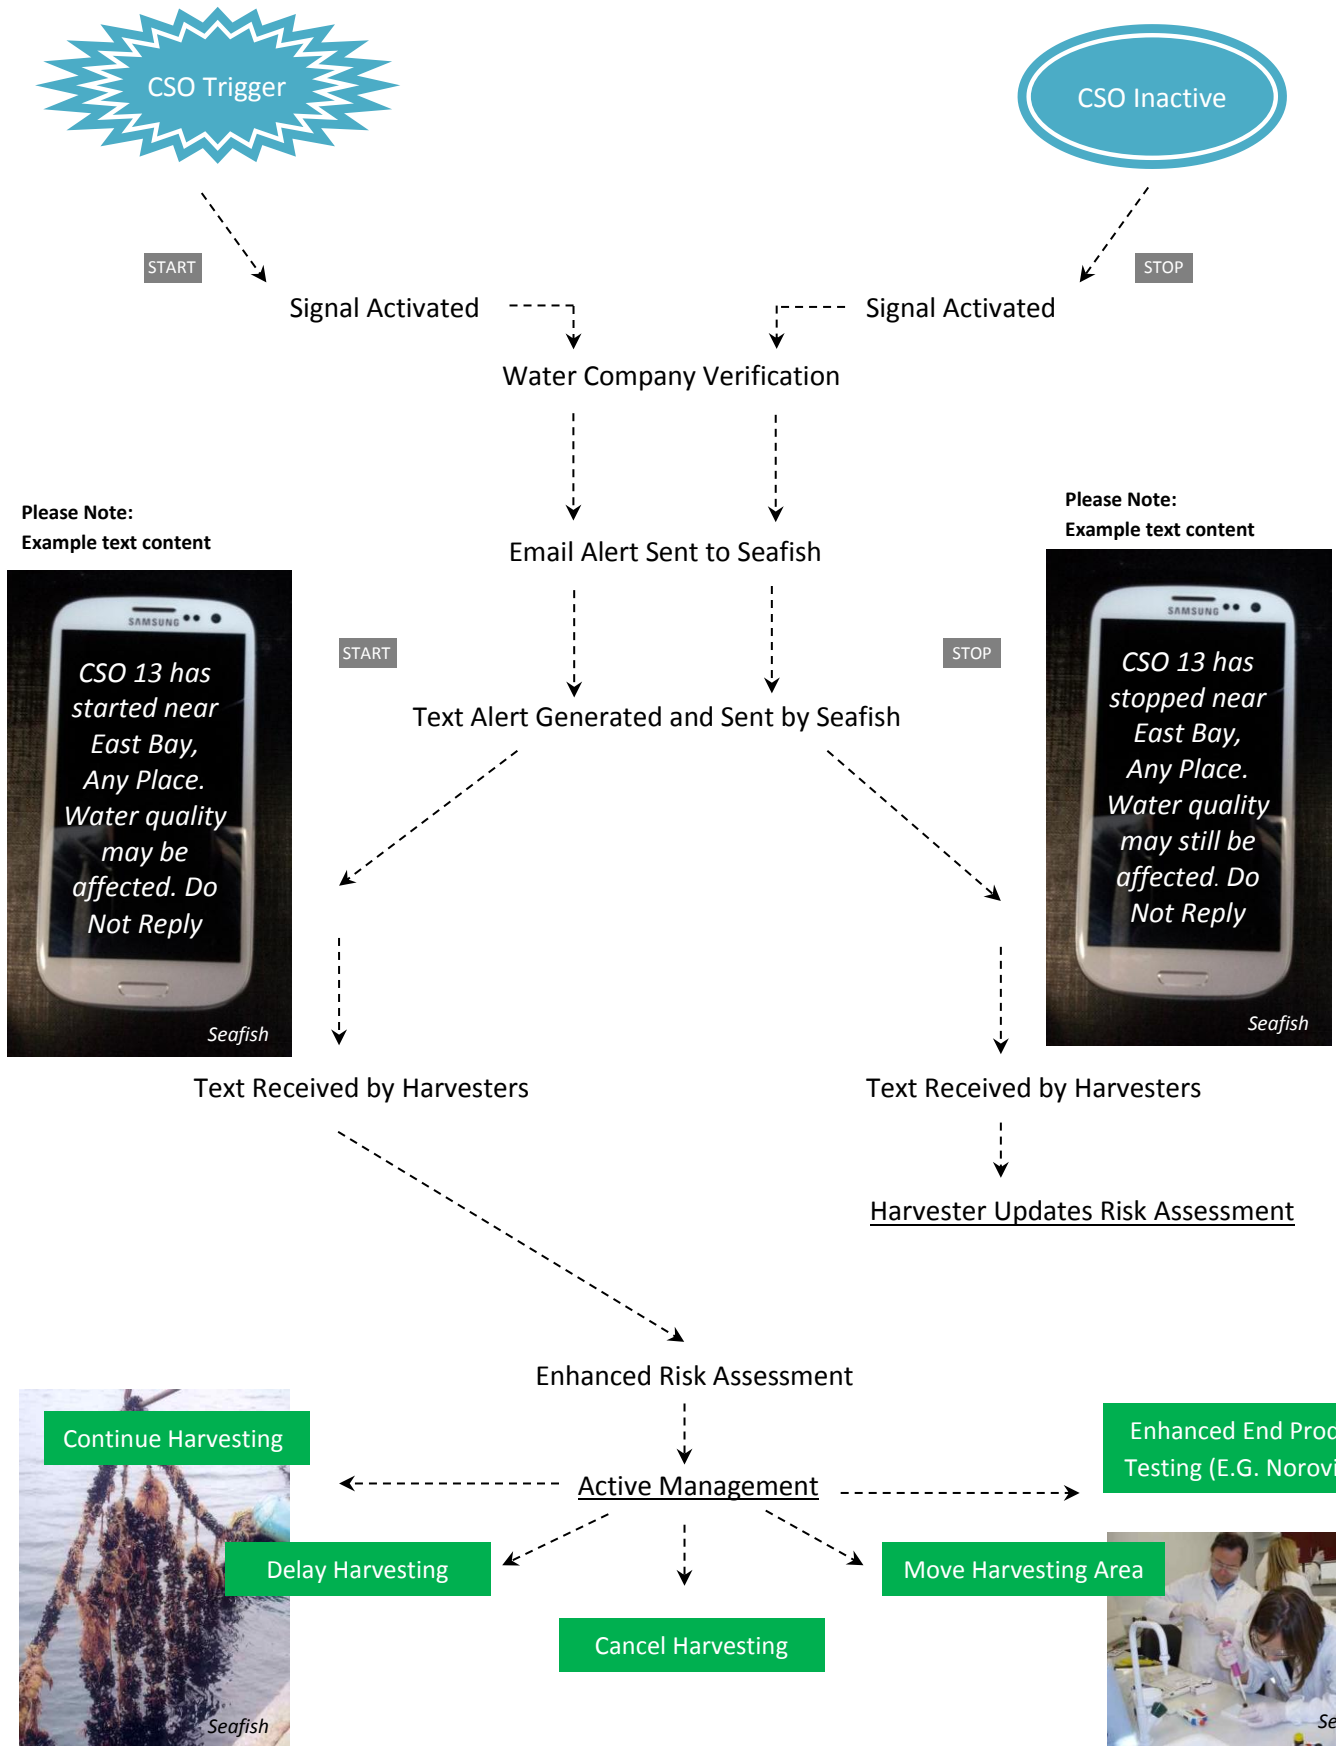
CSO Trigger

CSO Inactive

START

STOP

Signal Activated

Signal Activated

Water Company Verification

Please Note:
Example text content

Please Note:
Example text content

Email Alert Sent to Seafish

SAMSUNG

CSO 13 has started near East Bay, Any Place. Water quality may be affected. Do Not Reply

Seafish

START

STOP

SAMSUNG

CSO 13 has stopped near East Bay, Any Place. Water quality may still be affected. Do Not Reply

Seafish

Text Alert Generated and Sent by Seafish

Text Received by Harvesters

Text Received by Harvesters

Harvester Updates Risk Assessment

Enhanced Risk Assessment

Continue Harvesting

Enhanced End Proc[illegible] Testing (E.G. Norovi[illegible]

Active Management

Delay Harvesting

Move Harvesting Area

Cancel Harvesting

Seafish

Se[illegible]